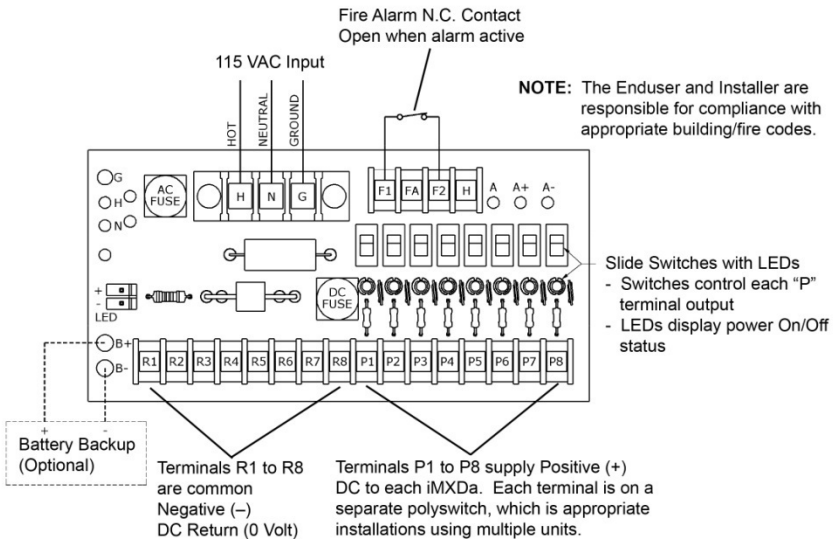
Fire Alarm N.C. Contact
Open when alarm active

115 VAC Input

NOTE: The Enduser and Installer are responsible for compliance with appropriate building/fire codes.

HOT
NEUTRAL
GROUND

G
H
N
AC FUSE
H N G
F1 FA F2 H
A A+ A-

Slide Switches with LEDs
- Switches control each "P" terminal output
- LEDs display power On/Off status

+
-
LED
DC FUSE
B+
B-

R1 R2 R3 R4 R5 R6 R7 R8 P1 P2 P3 P4 P5 P6 P7 P8

+ -
Battery Backup (Optional)

Terminals R1 to R8 are common Negative (–) DC Return (0 Volt)

Terminals P1 to P8 supply Positive (+) DC to each iMXDa. Each terminal is on a separate polyswitch, which is appropriate installations using multiple units.